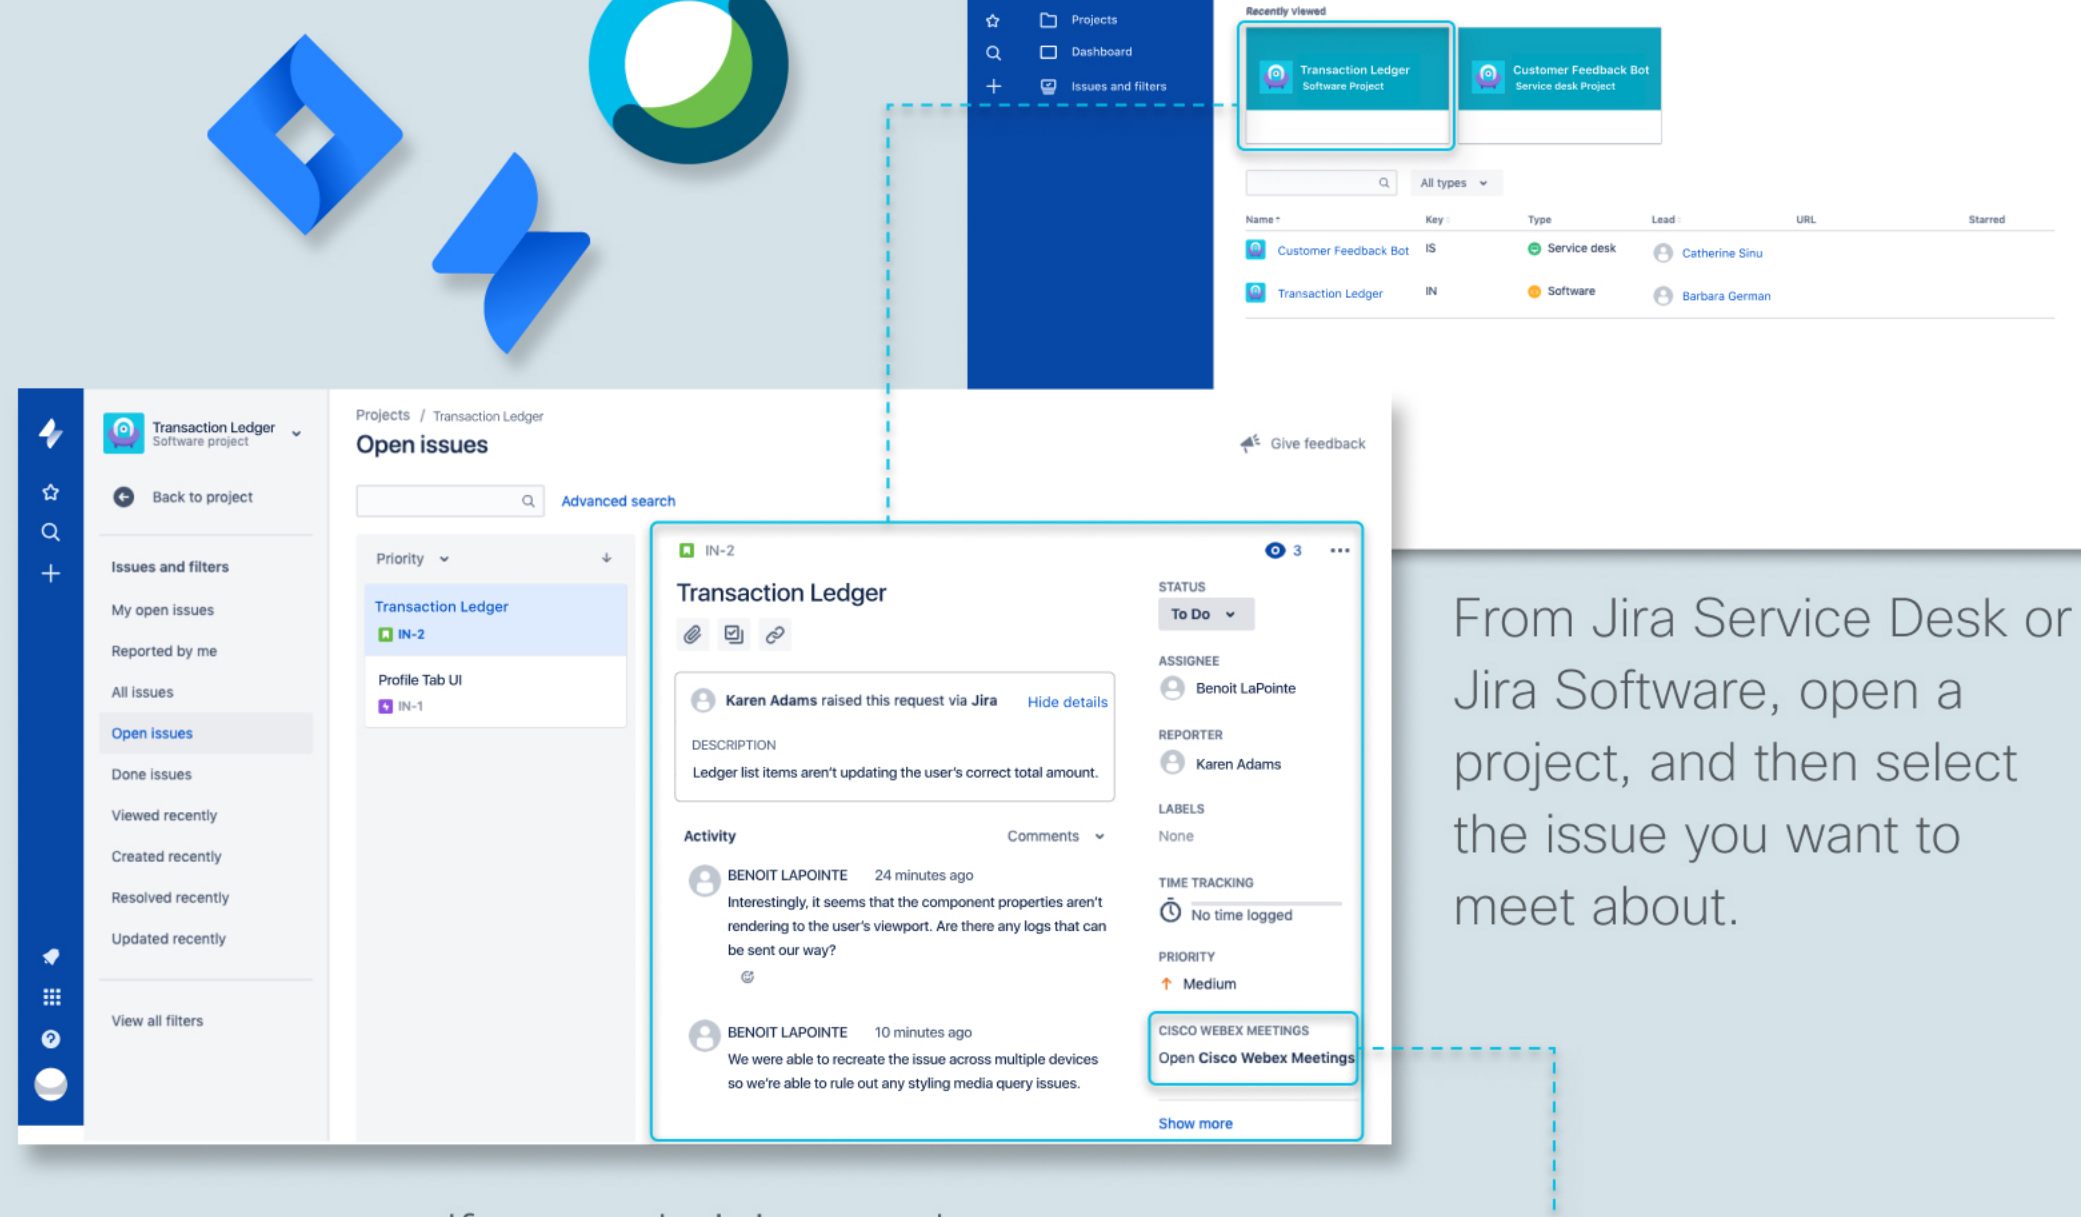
Projects

Dashboard

Issues and filters

Recently viewed

Transaction Ledger
Software Project

Customer Feedback Bot
Service desk Project

All types

| Name | Key | Type | Lead | URL | Starred |
|---|---|---|---|---|---|
| Customer Feedback Bot | IS | Service desk | Catherine Sinu | | |
| Transaction Ledger | IN | Software | Barbara German | | |

Transaction Ledger
Software project

Back to project

Issues and filters

My open issues

Reported by me

All issues

Open issues

Done issues

Viewed recently

Created recently

Resolved recently

Updated recently

View all filters

Projects / Transaction Ledger

Open issues

Advanced search

Give feedback

Priority

Transaction Ledger
IN-2

Profile Tab UI
IN-1

IN-2

3

Transaction Ledger

Karen Adams raised this request via Jira Hide details

DESCRIPTION

Ledger list items aren't updating the user's correct total amount.

Activity

Comments

BENOIT LAPOINTE 24 minutes ago

Interestingly, it seems that the component properties aren't rendering to the user's viewport. Are there any logs that can be sent our way?

BENOIT LAPOINTE 10 minutes ago

We were able to recreate the issue across multiple devices so we're able to rule out any styling media query issues.

STATUS

To Do

ASSIGNEE

Benoit LaPointe

REPORTER

Karen Adams

LABELS

None

TIME TRACKING

No time logged

PRIORITY

Medium

CISCO WEBEX MEETINGS

Open Cisco Webex Meetings

Show more

From Jira Service Desk or Jira Software, open a project, and then select the issue you want to meet about.